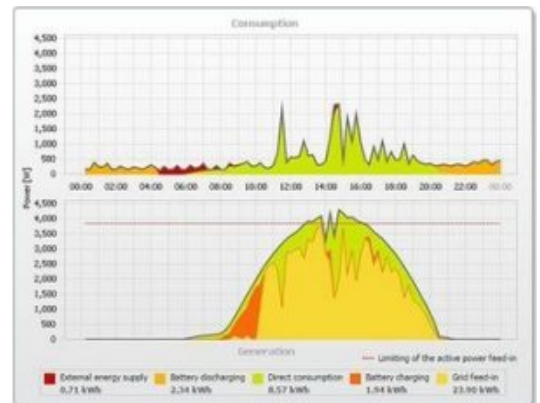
Consumption

4,500
4,000
3,500
3,000
2,500
2,000
1,500
1,000
500
0

00:00 02:00 04:00 06:00 08:00 10:00 12:00 14:00 16:00 18:00 20:00 22:00 00:00

Power [W]

4,500
4,000
3,500
3,000
2,500
2,000
1,500
1,000
500
0

Generation

Limiting of the active power feed-in

External energy supply 0.71 kWh

Battery discharging 2.34 kWh

Direct consumption 8.57 kWh

Battery charging 1.94 kWh

Grid feed-in 23.90 kWh